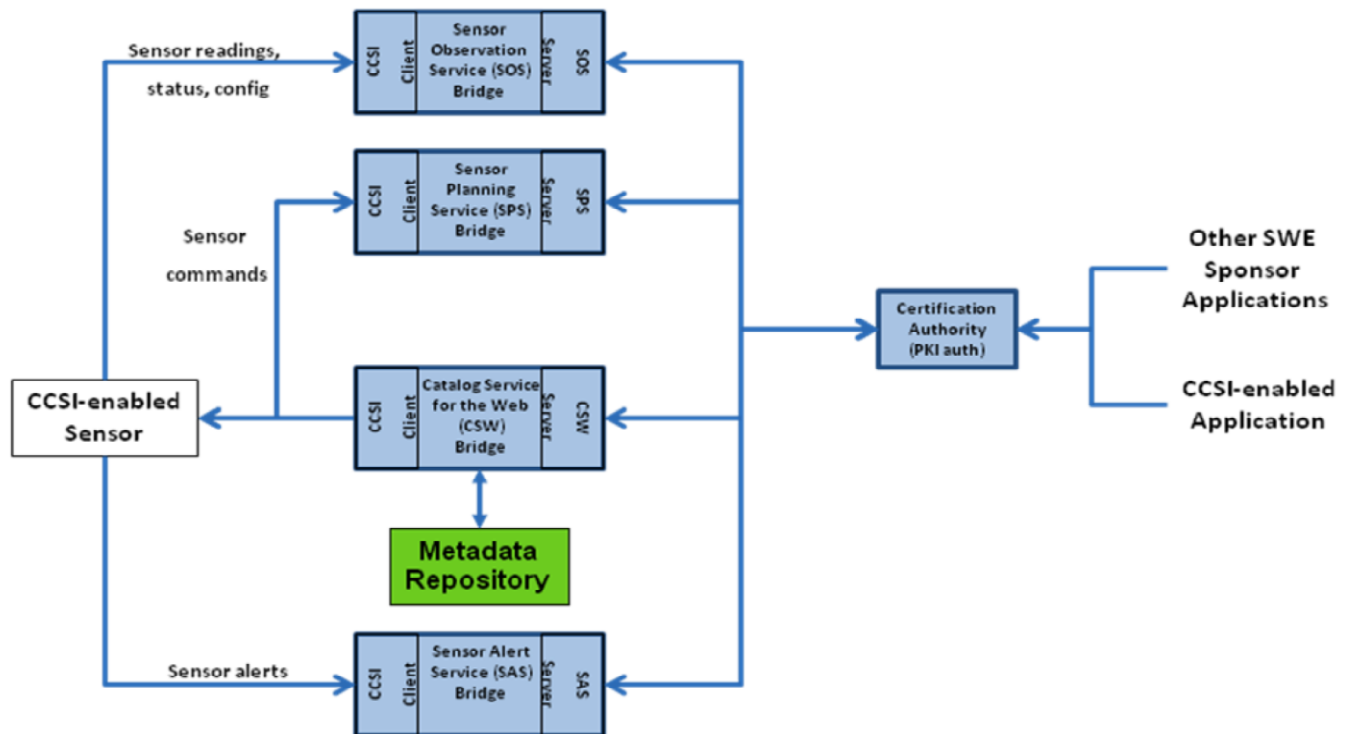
Sensor readings, status, config

CCSI | Client | Sensor Observation Service (SOS) Bridge | Server | SOS

Sensor commands

CCSI | Client | Sensor Planning Service (SPS) Bridge | Server | SPS

CCSI-enabled Sensor

CCSI | Client | Catalog Service for the Web (CSW) Bridge | Server | CSW

Metadata Repository

Sensor alerts

CCSI | Client | Sensor Alert Service (SAS) Bridge | Server | SAS

Certification Authority (PKI auth)

Other SWE Sponsor Applications

CCSI-enabled Application